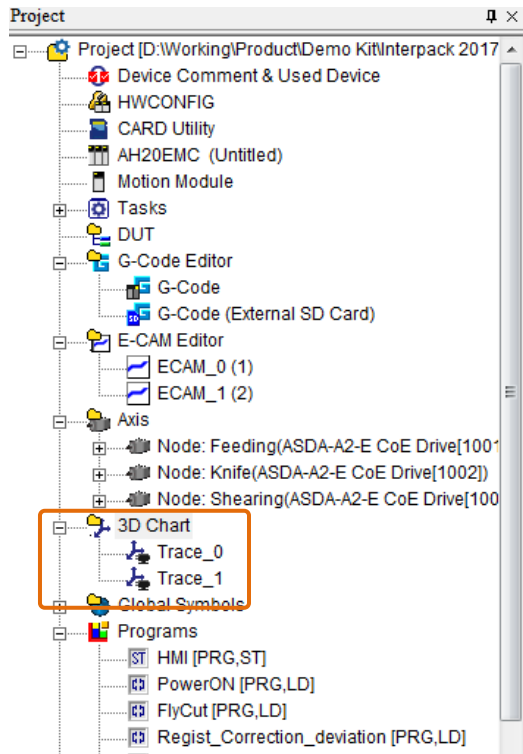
Project
Project [D:\Working\Product\Demo Kit\Interpack 2017
Device Comment & Used Device
HWCONFIG
CARD Utility
AH20EMC (Untitled)
Motion Module
Tasks
DUT
G-Code Editor
G-Code
G-Code (External SD Card)
E-CAM Editor
ECAM_0 (1)
ECAM_1 (2)
Axis
Node: Feeding(ASDA-A2-E CoE Drive[1001
Node: Knife(ASDA-A2-E CoE Drive[1002])
Node: Shearing(ASDA-A2-E CoE Drive[100
3D Chart
Trace_0
Trace_1
Global Symbols
Programs
HMI [PRG,ST]
PowerON [PRG,LD]
FlyCut [PRG,LD]
Regist_Correction_deviation [PRG,LD]